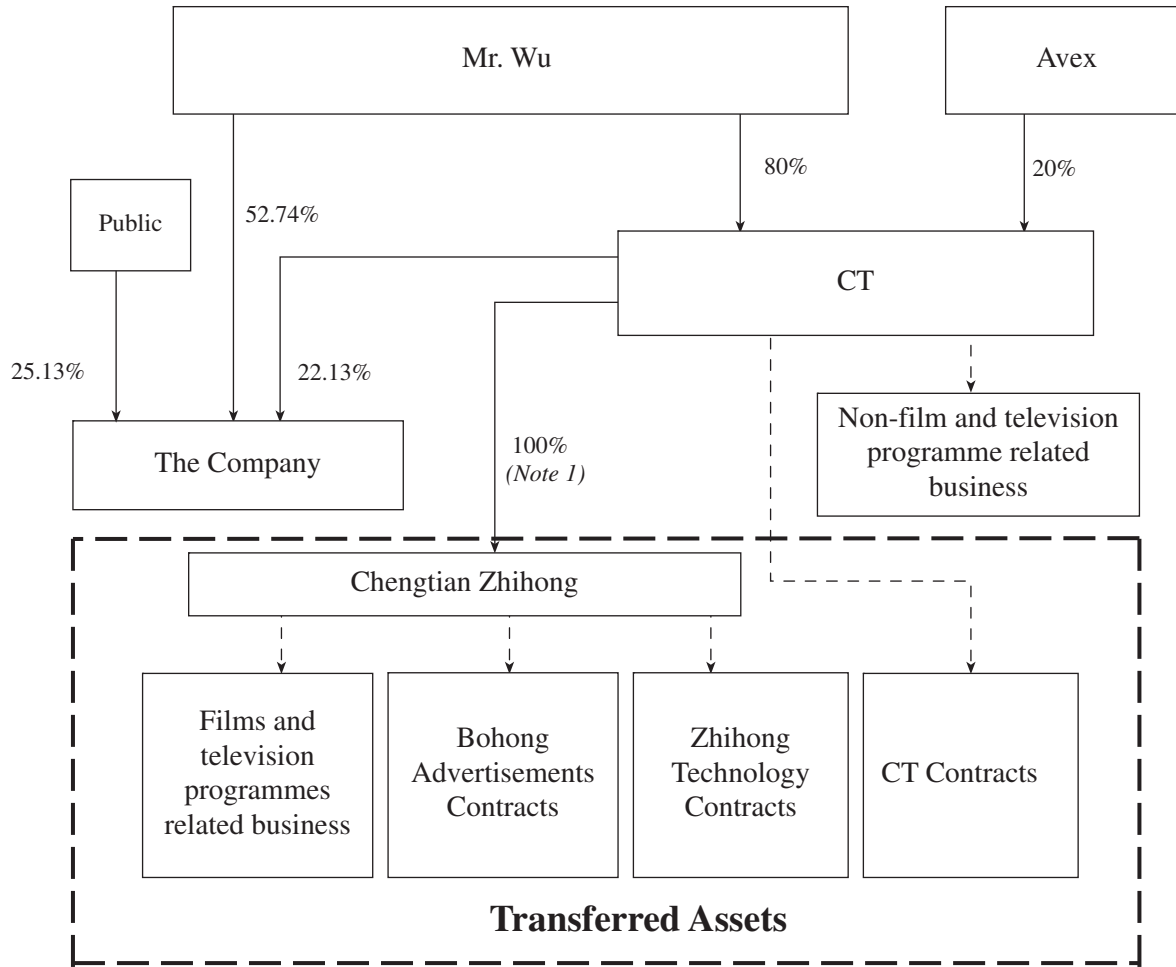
Mr. Wu

Avex

80%

20%

Public

52.74%

CT

25.13%

22.13%

Non-film and television programme related business

The Company

100%
(Note 1)

Chengtian Zhihong

Films and television programmes related business

Bohong Advertisements Contracts

Zhihong Technology Contracts

CT Contracts

Transferred Assets